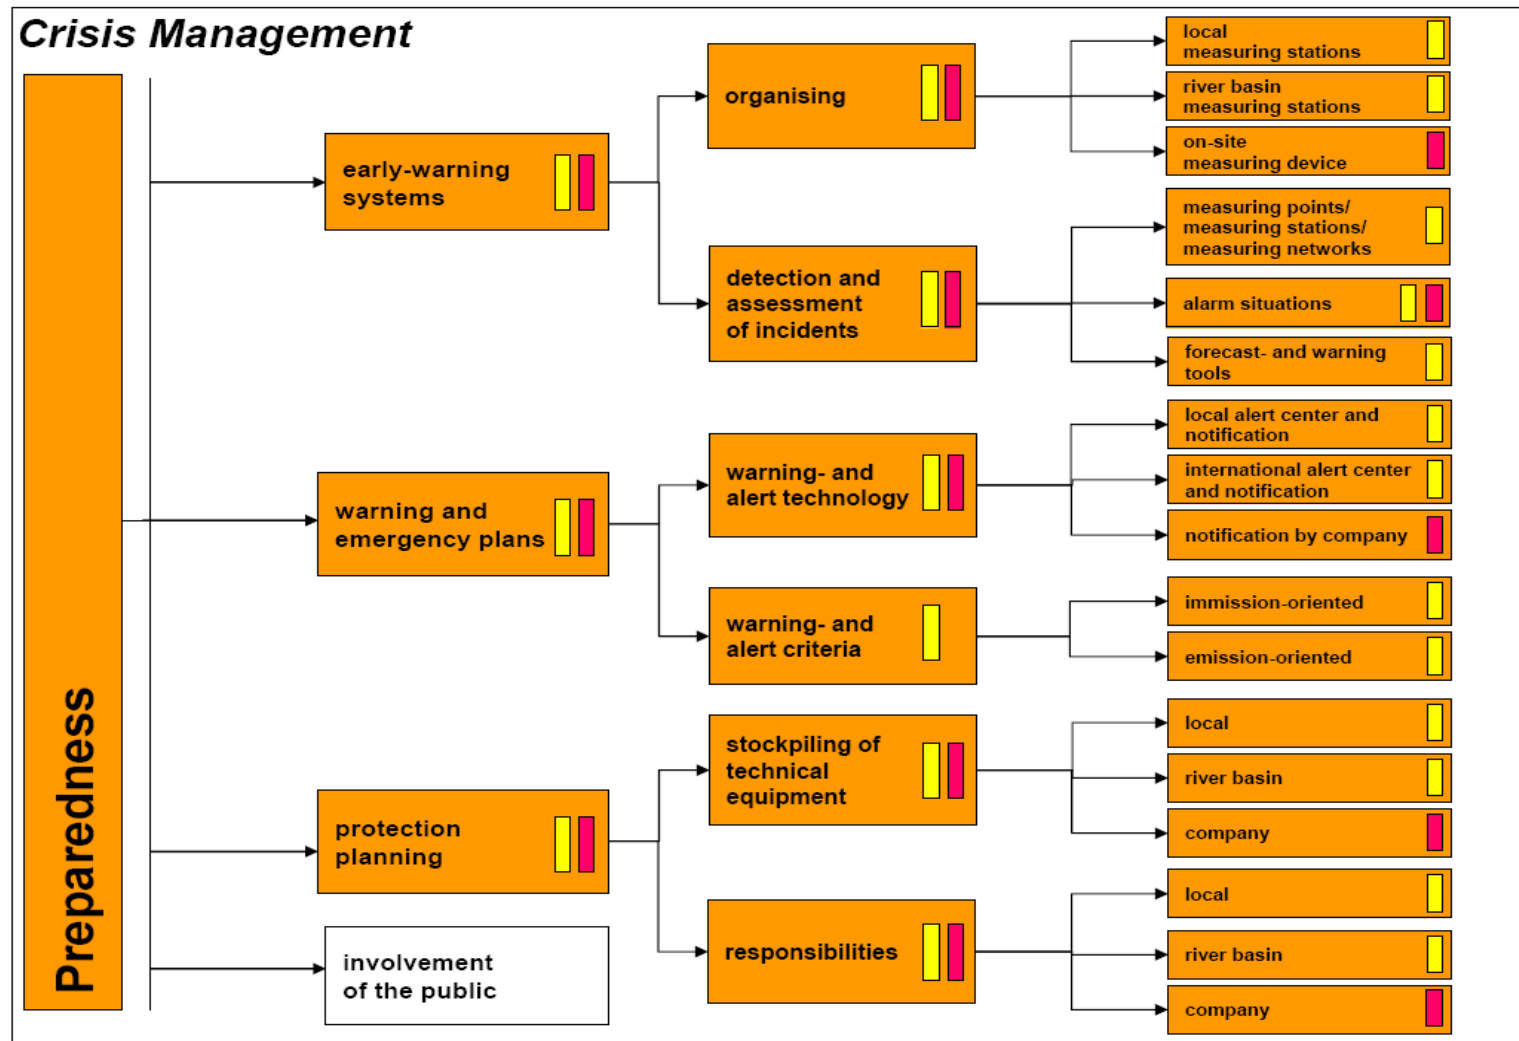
Crisis Management

Preparedness

early-warning systems

warning and emergency plans

protection planning

involvement of the public

organising

detection and assessment of incidents

warning- and alert technology

warning- and alert criteria

stockpiling of technical equipment

responsibilities

local measuring stations

river basin measuring stations

on-site measuring device

measuring points/ measuring stations/ measuring networks

alarm situations

forecast- and warning tools

local alert center and notification

international alert center and notification

notification by company

immission-oriented

emission-oriented

local

river basin

company

local

river basin

company